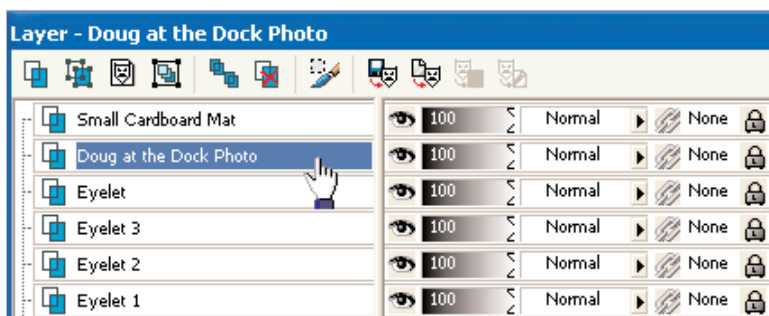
Layer - Doug at the Dock Photo

| | | | |
|---|---|---|---|
| Small Cardboard Mat | 100 | Normal | None |
| Doug at the Dock Photo | 100 | Normal | None |
| Eyelet | 100 | Normal | None |
| Eyelet 3 | 100 | Normal | None |
| Eyelet 2 | 100 | Normal | None |
| Eyelet 1 | 100 | Normal | None |